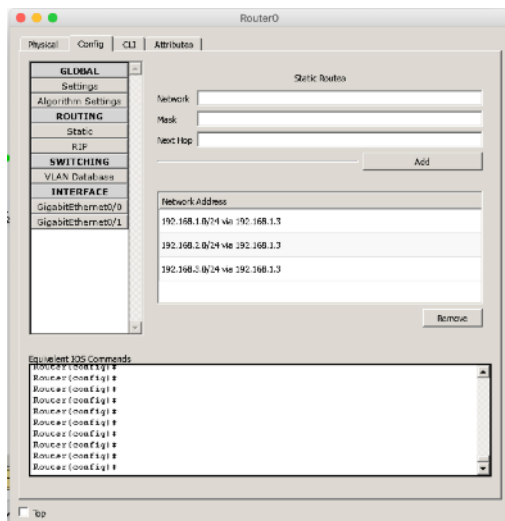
Router0

Physical | Config | CLI | Attributes

GLOBAL
Settings
Algorithm Settings
ROUTING
Static
RIP
SWITCHING
VLAN Database
INTERFACE
GigabitEthernet0/0
GigabitEthernet0/1

Static Routes
Network
Mask
Next Hop
Add

Network Address
192.168.1.0/24 via 192.168.1.3
192.168.2.0/24 via 192.168.1.3
192.168.3.0/24 via 192.168.1.3

Remove

Equivalent IOS Commands
Router(config)#
Router(config)#
Router(config)#
Router(config)#
Router(config)#
Router(config)#
Router(config)#
Router(config)#
Router(config)#
Router(config)#

Top